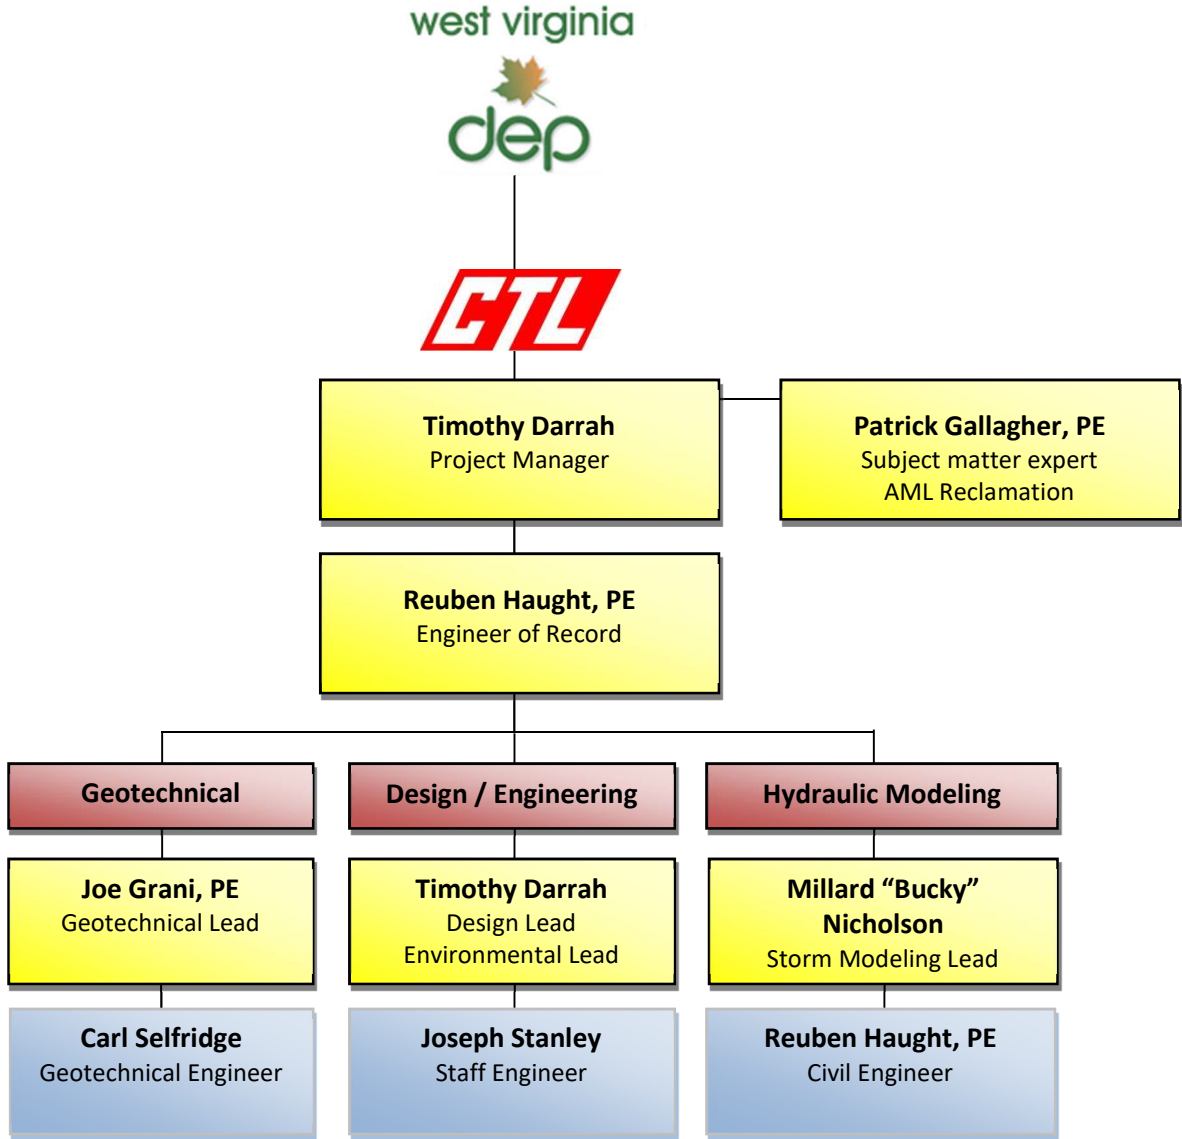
west virginia
dep

CTL

Timothy Darrah
Project Manager

Patrick Gallagher, PE
Subject matter expert
AML Reclamation

Reuben Haught, PE
Engineer of Record

Geotechnical

Design / Engineering

Hydraulic Modeling

Joe Grani, PE
Geotechnical Lead

Timothy Darrah
Design Lead
Environmental Lead

Millard "Bucky" Nicholson
Storm Modeling Lead

Carl Selfridge
Geotechnical Engineer

Joseph Stanley
Staff Engineer

Reuben Haught, PE
Civil Engineer